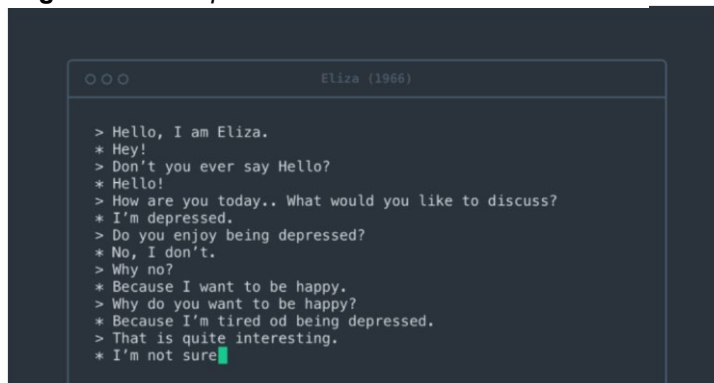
Eliza (1966)

> Hello, I am Eliza.
* Hey!
> Don't you ever say Hello?
* Hello!
> How are you today.. What would you like to discuss?
* I'm depressed.
> Do you enjoy being depressed?
* No, I don't.
> Why no?
* Because I want to be happy.
> Why do you want to be happy?
* Because I'm tired od being depressed.
> That is quite interesting.
* I'm not sure